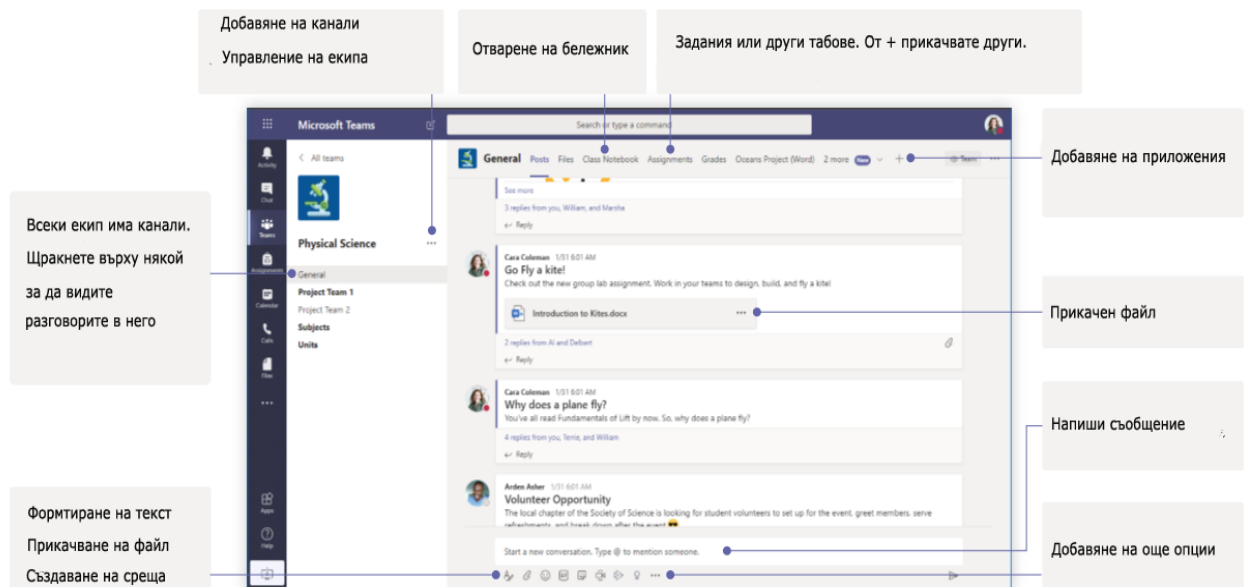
Добавяне на канали

Управление на екипа

Отварене на бележник

Задания или други табове. От + прикачвате други.

Microsoft Teams

Search or type a command

Activity

Chat

Teams

Assignments

Calendar

Calls

Files

...

Apps

Help

< All teams

Physical Science

General

Project Team 1

Project Team 2

Subjects

Units

General Posts Files Class Notebook Assignments Grades Oceans Project (Word) 2 more New + Team

Добавяне на приложения

See more

3 replies from you, William, and Marsha

Reply

Cara Coleman 1/31 6:01 AM

Go Fly a kite!

Check out the new group lab assignment. Work in your teams to design, build, and fly a kite!

Introduction to Kites.docx

2 replies from Al and Delbert

Reply

Cara Coleman 1/31 6:01 AM

Why does a plane fly?

You've all read Fundamentals of Lift by now. So, why does a plane fly?

4 replies from you, Terrie, and William

Reply

Arden Asher 1/31 6:01 AM

Volunteer Opportunity

The local chapter of the Society of Science is looking for student volunteers to set up for the event, greet members, serve refreshments, and break down after the event.

Start a new conversation. Type @ to mention someone.

Всеки екип има канали. Щракнете върху някой за да видите разговорите в него

Прикачен файл

Напиши съобщение

Формтиране на текст

Прикачване на файл

Създаване на среща

Добавяне на още опции